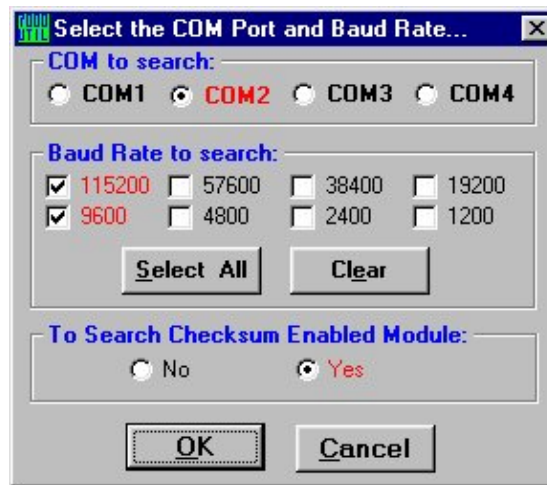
Select the COM Port and Baud Rate...

COM to search:
COM1 COM2 COM3 COM4

Baud Rate to search:
115200 57600 38400 19200
9600 4800 2400 1200

Select All
Clear

To Search Checksum Enabled Module:
No Yes

OK
Cancel